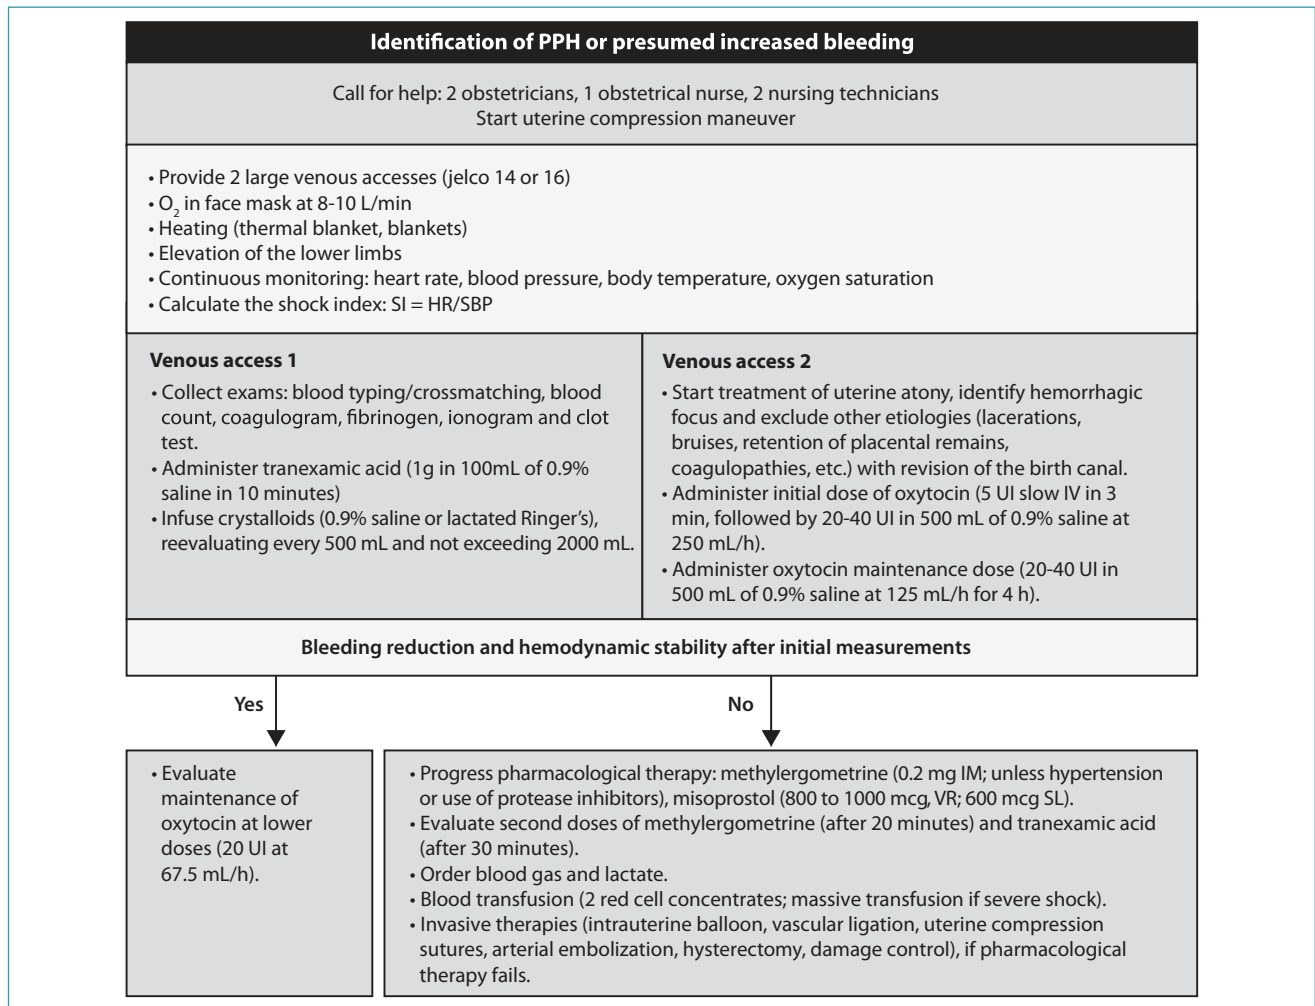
**Identification of PPH or presumed increased bleeding**

Call for help: 2 obstetricians, 1 obstetrical nurse, 2 nursing technicians
Start uterine compression maneuver

• Provide 2 large venous accesses (jelco 14 or 16)
• $O_2$ in face mask at 8-10 L/min
• Heating (thermal blanket, blankets)
• Elevation of the lower limbs
• Continuous monitoring: heart rate, blood pressure, body temperature, oxygen saturation
• Calculate the shock index: SI = HR/SBP

**Venous access 1**
• Collect exams: blood typing/crossmatching, blood count, coagulogram, fibrinogen, ionogram and clot test.
• Administer tranexamic acid (1g in 100mL of 0.9% saline in 10 minutes)
• Infuse crystalloids (0.9% saline or lactated Ringer's), reevaluating every 500 mL and not exceeding 2000 mL.

**Venous access 2**
• Start treatment of uterine atony, identify hemorrhagic focus and exclude other etiologies (lacerations, bruises, retention of placental remains, coagulopathies, etc.) with revision of the birth canal.
• Administer initial dose of oxytocin (5 UI slow IV in 3 min, followed by 20-40 UI in 500 mL of 0.9% saline at 250 mL/h).
• Administer oxytocin maintenance dose (20-40 UI in 500 mL of 0.9% saline at 125 mL/h for 4 h).

**Bleeding reduction and hemodynamic stability after initial measurements**

**Yes**

**No**

• Evaluate maintenance of oxytocin at lower doses (20 UI at 67.5 mL/h).

• Progress pharmacological therapy: methylergometrine (0.2 mg IM; unless hypertension or use of protease inhibitors), misoprostol (800 to 1000 mcg, VR; 600 mcg SL).
• Evaluate second doses of methylergometrine (after 20 minutes) and tranexamic acid (after 30 minutes).
• Order blood gas and lactate.
• Blood transfusion (2 red cell concentrates; massive transfusion if severe shock).
• Invasive therapies (intrauterine balloon, vascular ligation, uterine compression sutures, arterial embolization, hysterectomy, damage control), if pharmacological therapy fails.